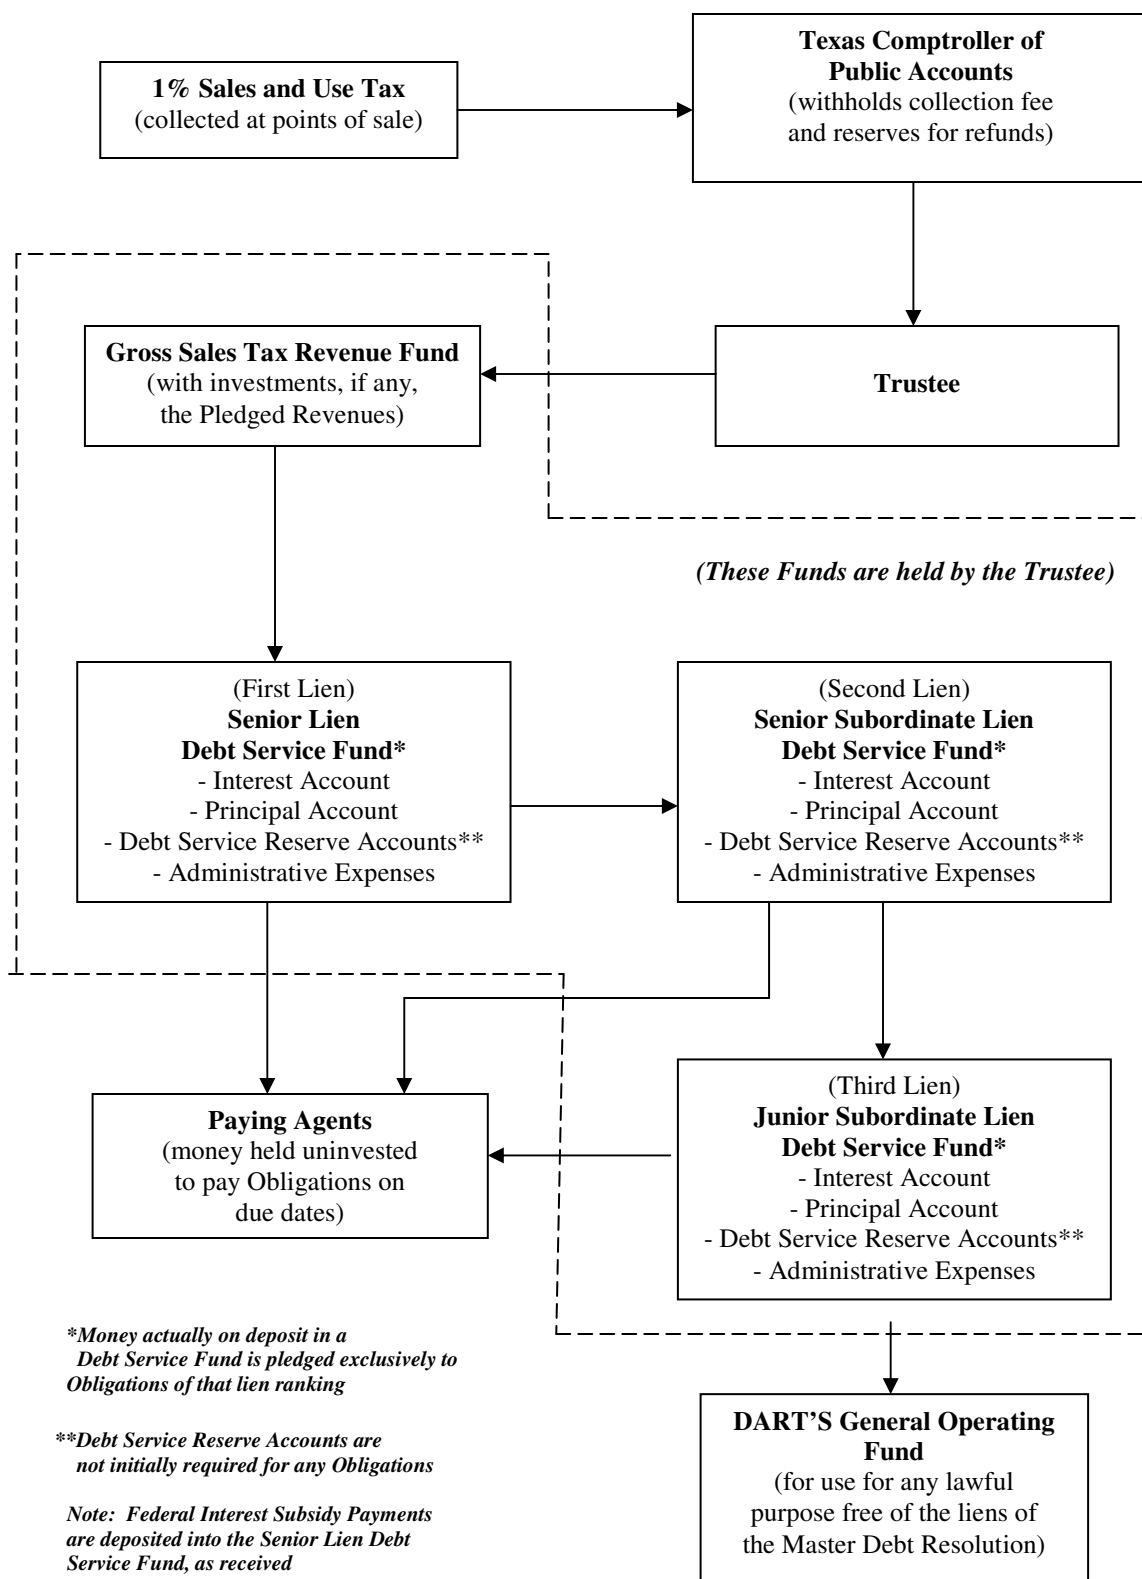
**1% Sales and Use Tax**
(collected at points of sale)

**Texas Comptroller of Public Accounts**
(withholds collection fee and reserves for refunds)

**Gross Sales Tax Revenue Fund**
(with investments, if any, the Pledged Revenues)

**Trustee**

*(These Funds are held by the Trustee)*

(First Lien)
**Senior Lien Debt Service Fund\***
- Interest Account
- Principal Account
- Debt Service Reserve Accounts\*\*
- Administrative Expenses

(Second Lien)
**Senior Subordinate Lien Debt Service Fund\***
- Interest Account
- Principal Account
- Debt Service Reserve Accounts\*\*
- Administrative Expenses

**Paying Agents**
(money held uninvested to pay Obligations on due dates)

(Third Lien)
**Junior Subordinate Lien Debt Service Fund\***
- Interest Account
- Principal Account
- Debt Service Reserve Accounts\*\*
- Administrative Expenses

*\*Money actually on deposit in a Debt Service Fund is pledged exclusively to Obligations of that lien ranking*

*\*\*Debt Service Reserve Accounts are not initially required for any Obligations*

*Note: Federal Interest Subsidy Payments are deposited into the Senior Lien Debt Service Fund, as received*

**DART'S General Operating Fund**
(for use for any lawful purpose free of the liens of the Master Debt Resolution)